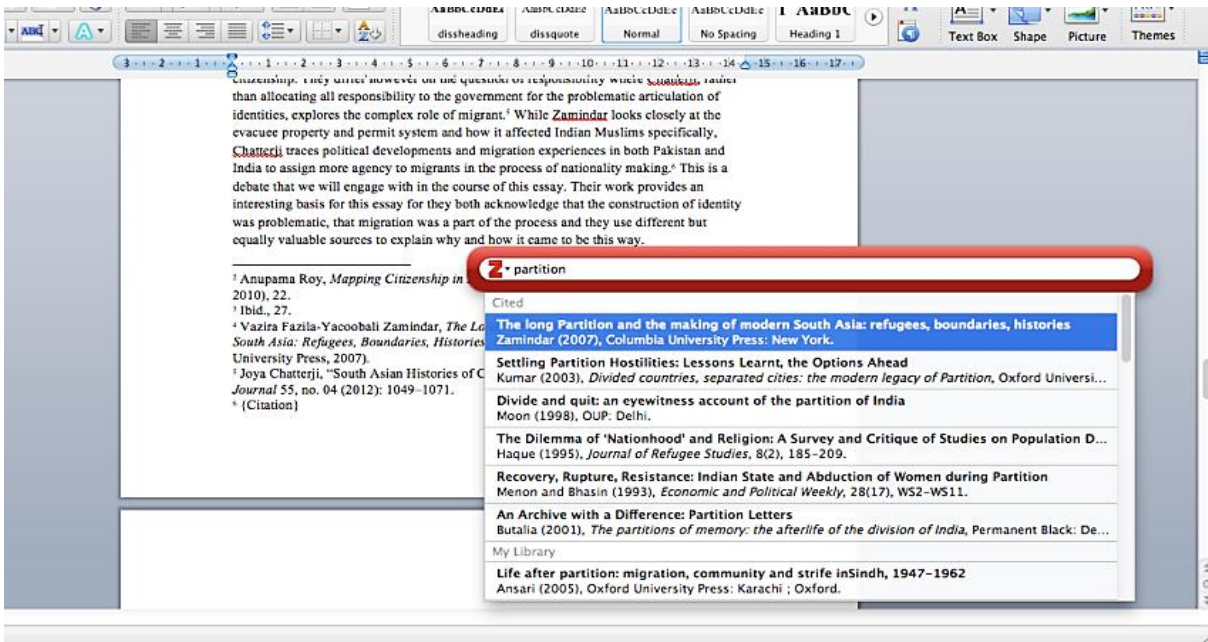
dissheading | dissquote | Normal | No Spacing | Heading 1

Text Box | Shape | Picture | Themes

citizenship. They differ however on the question of responsibility where Chatterji, rather than allocating all responsibility to the government for the problematic articulation of identities, explores the complex role of migrant.⁵ While Zamindar looks closely at the evacuee property and permit system and how it affected Indian Muslims specifically, Chatterji traces political developments and migration experiences in both Pakistan and India to assign more agency to migrants in the process of nationality making.⁶ This is a debate that we will engage with in the course of this essay. Their work provides an interesting basis for this essay for they both acknowledge that the construction of identity was problematic, that migration was a part of the process and they use different but equally valuable sources to explain why and how it came to be this way.

² Anupama Roy, *Mapping Citizenship in* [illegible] 2010), 22.
³ Ibid., 27.
⁴ Vazira Fazila-Yacoobali Zamindar, *The Lo*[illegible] *South Asia: Refugees, Boundaries, Histories* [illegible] University Press, 2007).
⁵ Joya Chatterji, "South Asian Histories of C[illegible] *Journal* 55, no. 04 (2012): 1049–1071.
⁶ {Citation}

partition

Cited

The long Partition and the making of modern South Asia: refugees, boundaries, histories
Zamindar (2007), Columbia University Press: New York.

Settling Partition Hostilities: Lessons Learnt, the Options Ahead
Kumar (2003), *Divided countries, separated cities: the modern legacy of Partition*, Oxford Universi...

Divide and quit: an eyewitness account of the partition of India
Moon (1998), OUP: Delhi.

The Dilemma of 'Nationhood' and Religion: A Survey and Critique of Studies on Population D...
Haque (1995), *Journal of Refugee Studies*, 8(2), 185–209.

Recovery, Rupture, Resistance: Indian State and Abduction of Women during Partition
Menon and Bhasin (1993), *Economic and Political Weekly*, 28(17), WS2–WS11.

An Archive with a Difference: Partition Letters
Butalia (2001), *The partitions of memory: the afterlife of the division of India*, Permanent Black: De...

My Library

Life after partition: migration, community and strife inSindh, 1947–1962
Ansari (2005), Oxford University Press: Karachi ; Oxford.